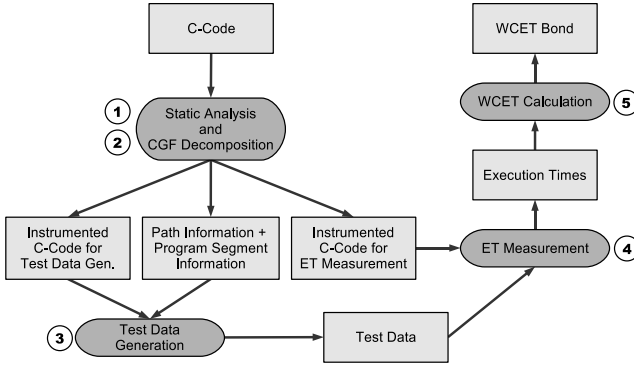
C-Code

1
2
Static Analysis and CGF Decomposition

Instrumented C-Code for Test Data Gen.

Path Information + Program Segment Information

Instrumented C-Code for ET Measurement

3
Test Data Generation

Test Data

ET Measurement
4

Execution Times

WCET Calculation
5

WCET Bond